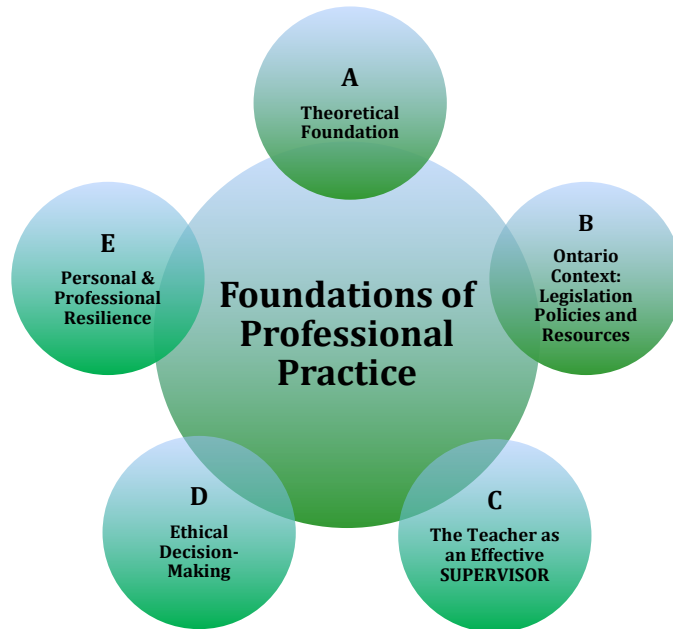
A

Theoretical Foundation

B

Ontario Context: Legislation Policies and Resources

C

The Teacher as an Effective SUPERVISOR

D

Ethical Decision-Making

E

Personal & Professional Resilience

Foundations of Professional Practice